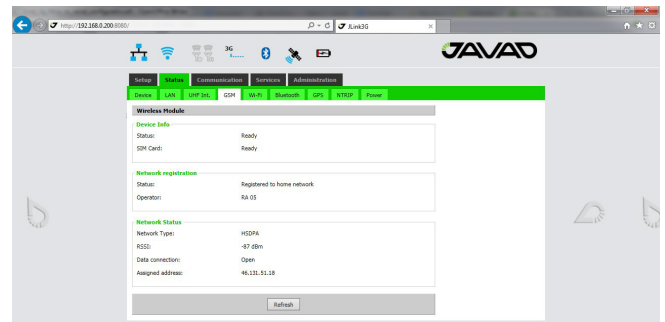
http://192.168.0.200:8080/

JLink3G

3G

JAVAD

Setup Status Communication Services Administration

Device LAN UHF Int. GSM Wi-Fi Bluetooth GPS NTRIP Power

Wireless Module

Device Info

Status: Ready

SIM Card: Ready

Network registration

Status: Registered to home network

Operator: RA 05

Network Status

Network Type: HSDPA

RSSI: -87 dBm

Data connection: Open

Assigned address: 46.131.51.18

Refresh